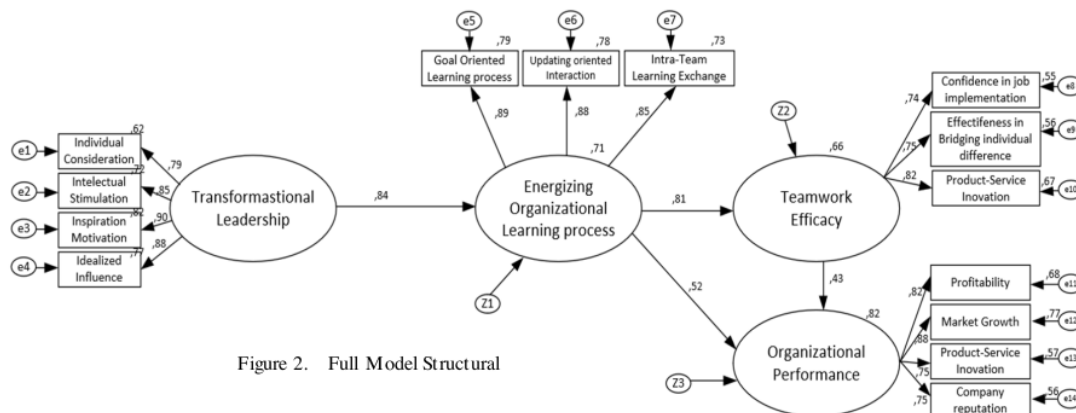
e5
e6
e7
,79
,78
,73
Goal Oriented Learning process
Updating oriented Interaction
Intra-Team Learning Exchange
,89
,88
,85
,71

e1
e2
e3
e4
,62
Individual Consideration
,72
Intelectual Stimulation
,82
Inspiration Motivation
,77
Idealized Influence
,79
,85
,90
,88
Transformastional Leadership
,84
Energizing Organizational Learning process
Z1

Z2
,66
Teamwork Efficacy
,81
,74
,75
,82
Confidence in job implementation
,55
e8
Effectifeness in Bridging individual difference
,56
e9
Product-Service Inovation
,67
e10

,43
,52
,82
Organizational Performance
Z3
,82
,88
,75
,75
Profitability
,68
e11
Market Growth
,77
e12
Product-Service Inovation
,57
e13
Company reputation
,56
e14

Figure 2. Full Model Structural